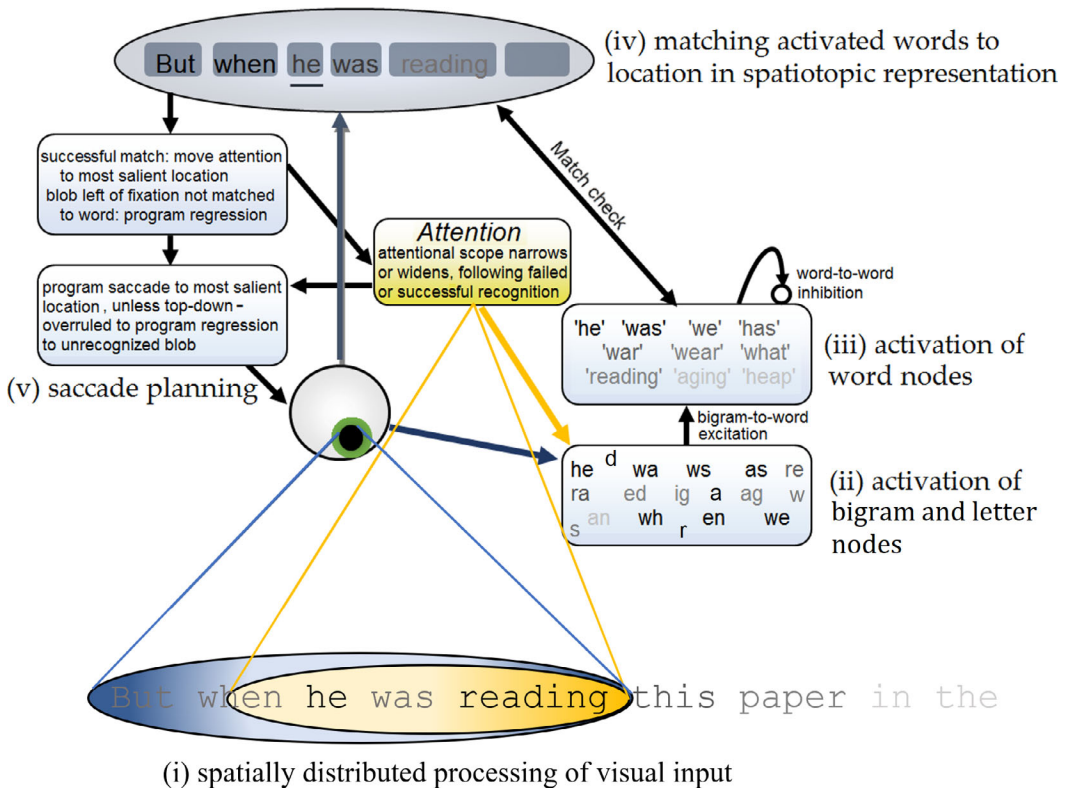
But when he was reading

(iv) matching activated words to location in spatiotopic representation

successful match: move attention to most salient location
blob left of fixation not matched to word: program regression

Match check

Attention
attentional scope narrows or widens, following failed or successful recognition

program saccade to most salient location, unless top-down-overruled to program regression to unrecognized blob

word-to-word inhibition

'he' 'was' 'we' 'has'
'war' 'wear' 'what'
'reading' 'aging' 'heap'

(iii) activation of word nodes

(v) saccade planning

bigram-to-word excitation

he d wa ws as re
ra ed ig a ag w
s an wh r en we

(ii) activation of bigram and letter nodes

But when he was reading this paper in the

(i) spatially distributed processing of visual input